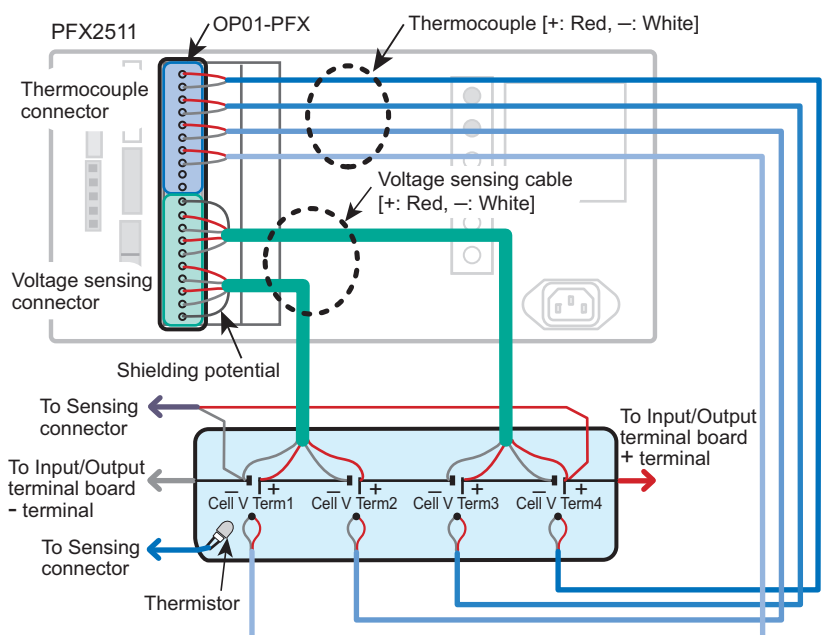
PFX2511
OP01-PFX
Thermocouple [+: Red, –: White]
Thermocouple connector
Voltage sensing cable [+: Red, –: White]
Voltage sensing connector
Shielding potential
To Sensing connector
To Input/Output terminal board - terminal
To Input/Output terminal board + terminal
– +
Cell V Term1
– +
Cell V Term2
– +
Cell V Term3
– +
Cell V Term4
To Sensing connector
Thermistor